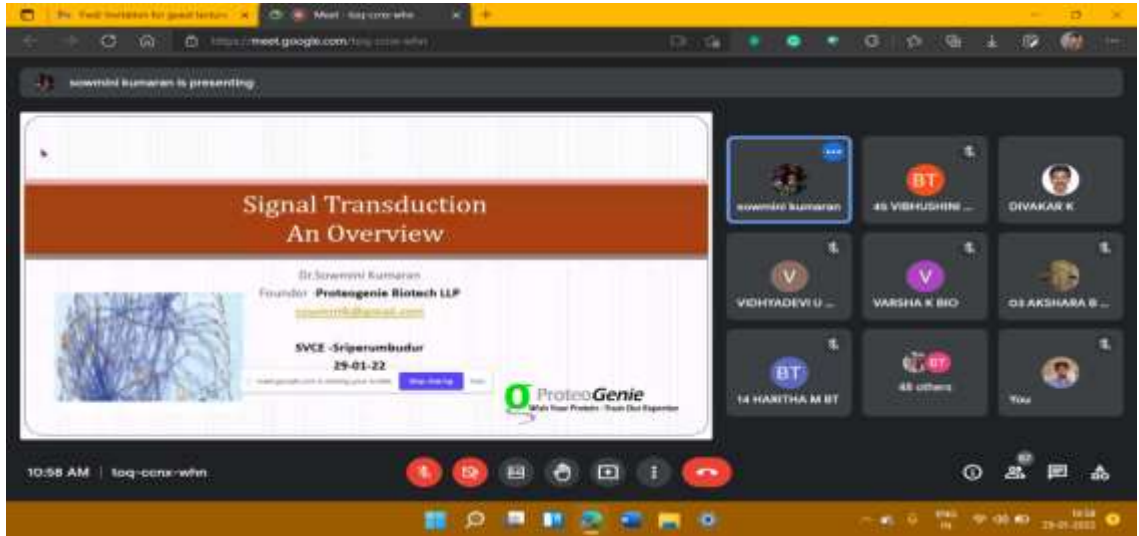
Fwd: Invitation for guest lecture ×
Meet - toq-ccnx-whn ×
https://meet.google.com/toq-ccnx-whn

sowmini kumaran is presenting

Signal Transduction
An Overview

Dr.Sowmini Kumaran
Founder -Proteogenie Biotech LLP
sowminik@gmail.com

SVCE -Sriperumbudur
29-01-22

meet.google.com is sharing your screen. Stop sharing Hide

ProteoGenie
Wish Your Protein - Trust Our Expertise

sowmini kumaran
BT
45 VIBHUSHINI ...
DIVAKAR K
V
VIDHYADEVI U ...
V
VARSHA K BIO
03 AKSHARA B ...
BT
14 HARITHA M BT
BT
48 others
You

10:58 AM | toq-ccnx-whn

57

ENG IN
10:58
29-01-2022